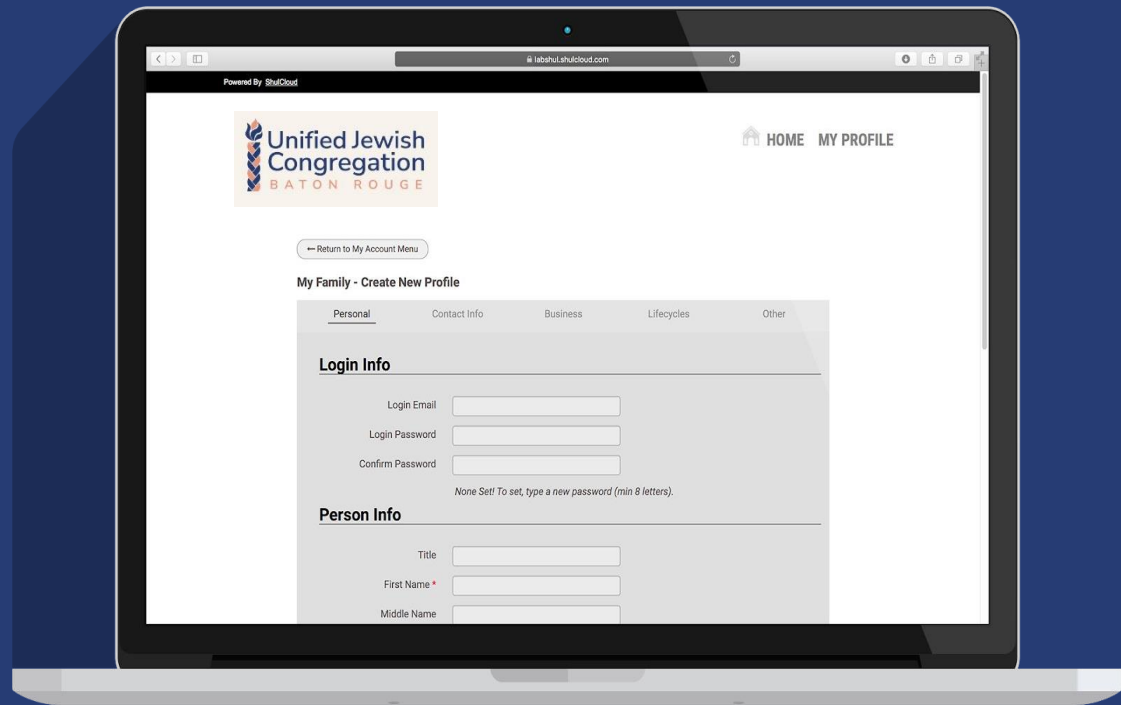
labshul.shulcloud.com

Powered By ShulCloud

Unified Jewish Congregation BATON ROUGE

HOME MY PROFILE

← Return to My Account Menu

My Family - Create New Profile

Personal Contact Info Business Lifecycles Other

Login Info

Login Email

Login Password

Confirm Password

None Set! To set, type a new password (min 8 letters).

Person Info

Title

First Name *

Middle Name